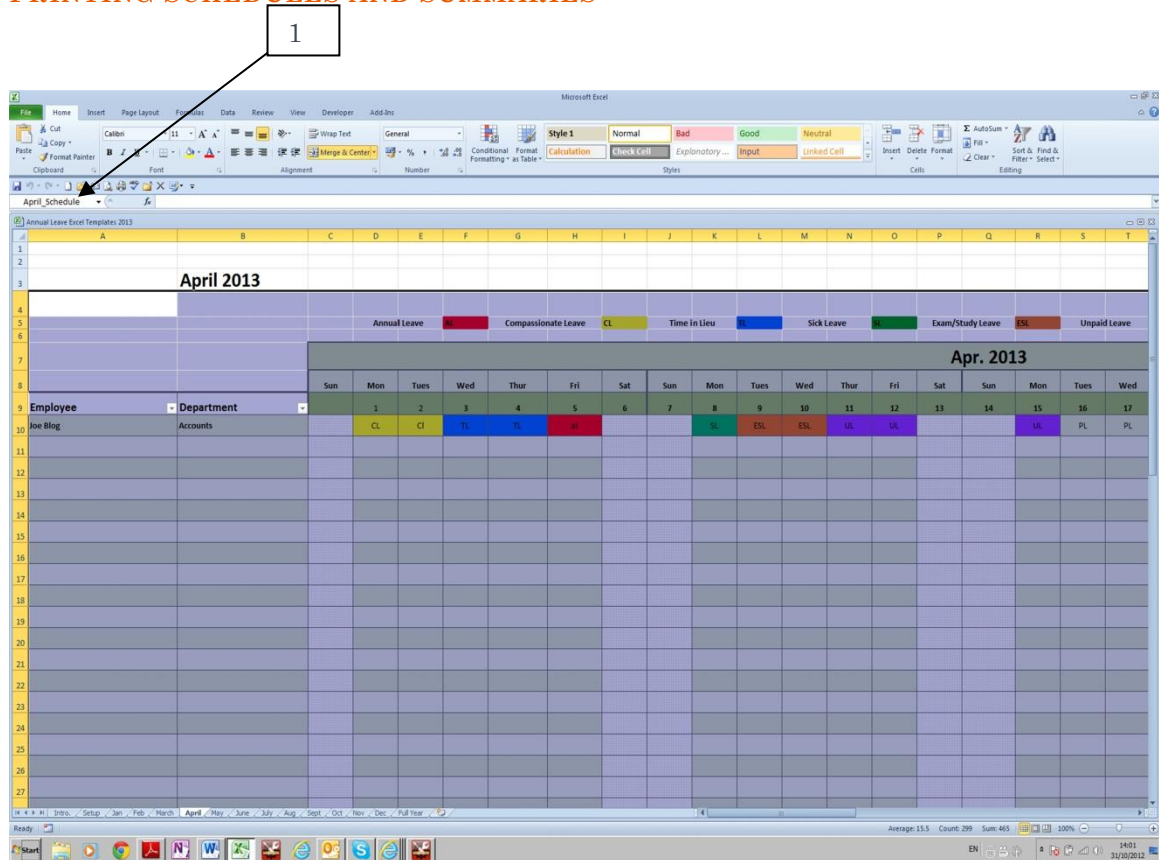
PRINTING SCHEDULES AND SUMMARIES

1

Microsoft Excel

File Home Insert Page Layout Formulas Data Review View Developer Add-Ins

Cut Copy Format Painter Paste Clipboard
Calibri 11 Font
Wrap Text Merge & Center Alignment
General Number
Conditional Formatting Format as Table
Style 1 Normal Bad Good Neutral Calculation Check Cell Explanatory ... Input Linked Cell Styles
Insert Delete Format Cells
AutoSum Fill Clear Sort & Filter Find & Select Editing

April_Schedule

Annual Leave Excel Templates 2013

| | A | B | C | D | E | F | G | H | I | J | K | L | M | N | O | P | Q | R | S | T |
|---|---|---|---|---|---|---|---|---|---|---|---|---|---|---|---|---|---|---|---|---|
| 3 | | April 2013 | | | | | | | | | | | | | | | | | | |
| 5 | | | | | Annual Leave | AL | | Compassionate Leave | CL | | Time in Lieu | TL | | Sick Leave | SL | | Exam/Study Leave | ESL | | Unpaid Leave |
| 7 | | | | | | | | | | | | | | | | | Apr. 2013 | | | |
| 8 | | | Sun | Mon | Tues | Wed | Thur | Fri | Sat | Sun | Mon | Tues | Wed | Thur | Fri | Sat | Sun | Mon | Tues | Wed |
| 9 | Employee | Department | | 1 | 2 | 3 | 4 | 5 | 6 | 7 | 8 | 9 | 10 | 11 | 12 | 13 | 14 | 15 | 16 | 17 |
| 10 | Joe Blog | Accounts | | CL | Cl | TL | TL | al | | | SL | ESL | ESL | UL | UL | | | UL | PL | PL |

Intro. Setup Jan Feb March April May June July Aug Sept Oct Nov Dec Full Year

Ready Average: 15.5 Count: 299 Sum: 465 100%

Start EN 14:01 31/10/2012